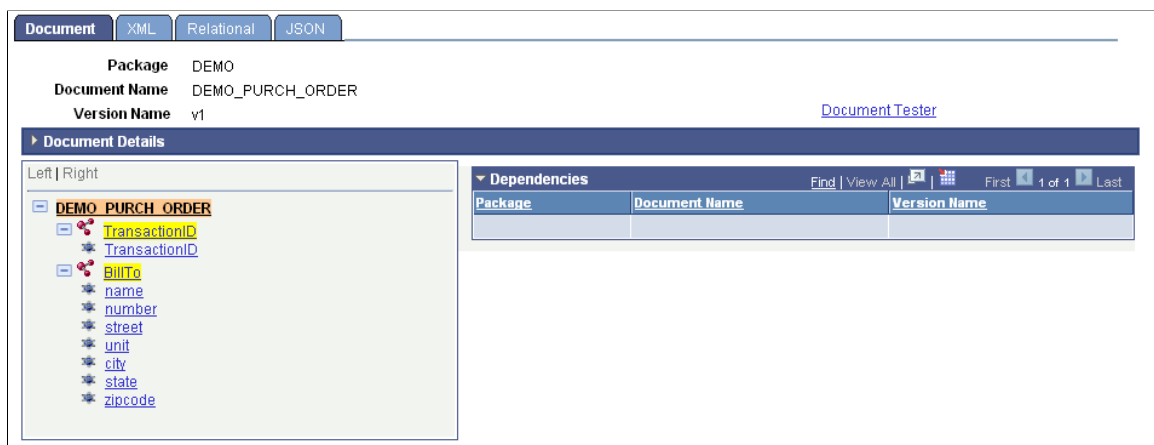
Document | XML | Relational | JSON

Package DEMO
Document Name DEMO_PURCH_ORDER
Version Name v1

Document Tester

Document Details

Left | Right

DEMO_PURCH_ORDER
TransactionID
TransactionID
BillTo
name
number
street
unit
city
state
zipcode

Dependencies

Find | View All | First 1 of 1 Last

| Package | Document Name | Version Name |
|---|---|---|
| | | |